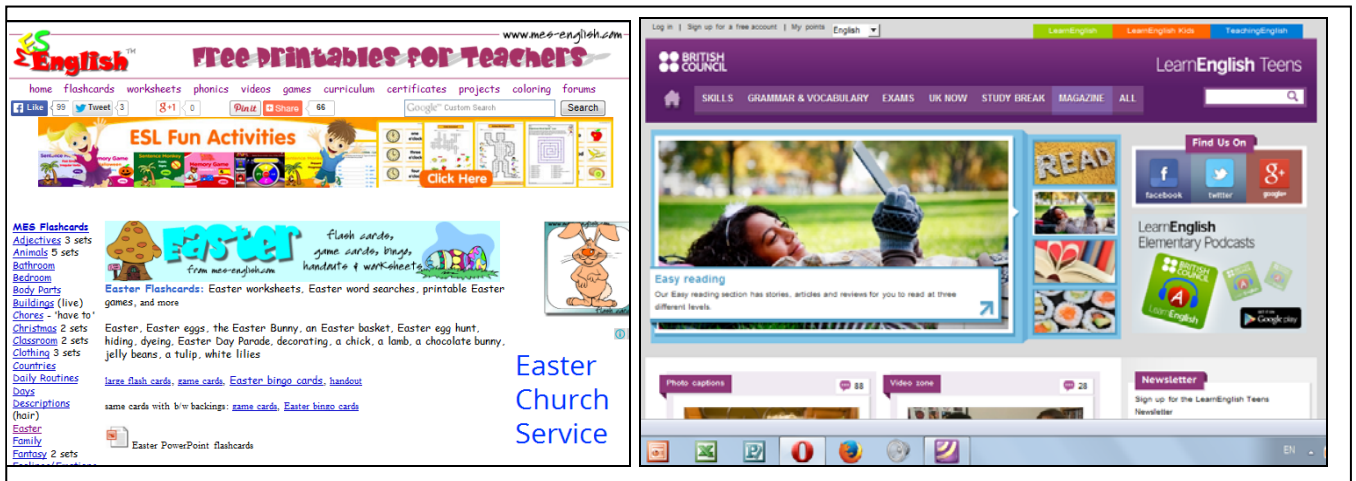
www.mes-english.com

MES English™ Free Printables for Teachers

home flashcards worksheets phonics videos games curriculum certificates projects coloring forums

Like 99 Tweet 3 +1 0 Pin it Share 66 Google™ Custom Search Search

ESL Fun Activities

Click Here

MES Flashcards
Adjectives 3 sets
Animals 5 sets
Bathroom
Bedroom
Body Parts
Buildings (live)
Chores - 'have to'
Christmas 2 sets
Classroom 2 sets
Clothing 3 sets
Countries
Daily Routines
Days
Descriptions (hair)
Easter
Family
Fantasy 2 sets
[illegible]

Easter flash cards, game cards, bingo, handouts & worksheets
from mes-english.com

Easter Flashcards: Easter worksheets, Easter word searches, printable Easter games, and more

Easter, Easter eggs, the Easter Bunny, an Easter basket, Easter egg hunt, hiding, dyeing, Easter Day Parade, decorating, a chick, a lamb, a chocolate bunny, jelly beans, a tulip, white lilies

large flash cards, game cards, Easter bingo cards, handout

same cards with b/w backings: game cards, Easter bingo cards

Easter PowerPoint flashcards

Easter Church Service

Log in | Sign up for a free account | My points English

LearnEnglish LearnEnglish Kids TeachingEnglish

BRITISH COUNCIL

LearnEnglish Teens

SKILLS GRAMMAR & VOCABULARY EXAMS UK NOW STUDY BREAK MAGAZINE ALL

READ

Easy reading
Our Easy reading section has stories, articles and reviews for you to read at three different levels.

Find Us On
facebook twitter google+

LearnEnglish Elementary Podcasts

BRITISH COUNCIL
LearnEnglish

Google play

Photo captions 88

Video zone 28

Newsletter
Sign up for the LearnEnglish Teens Newsletter

EN